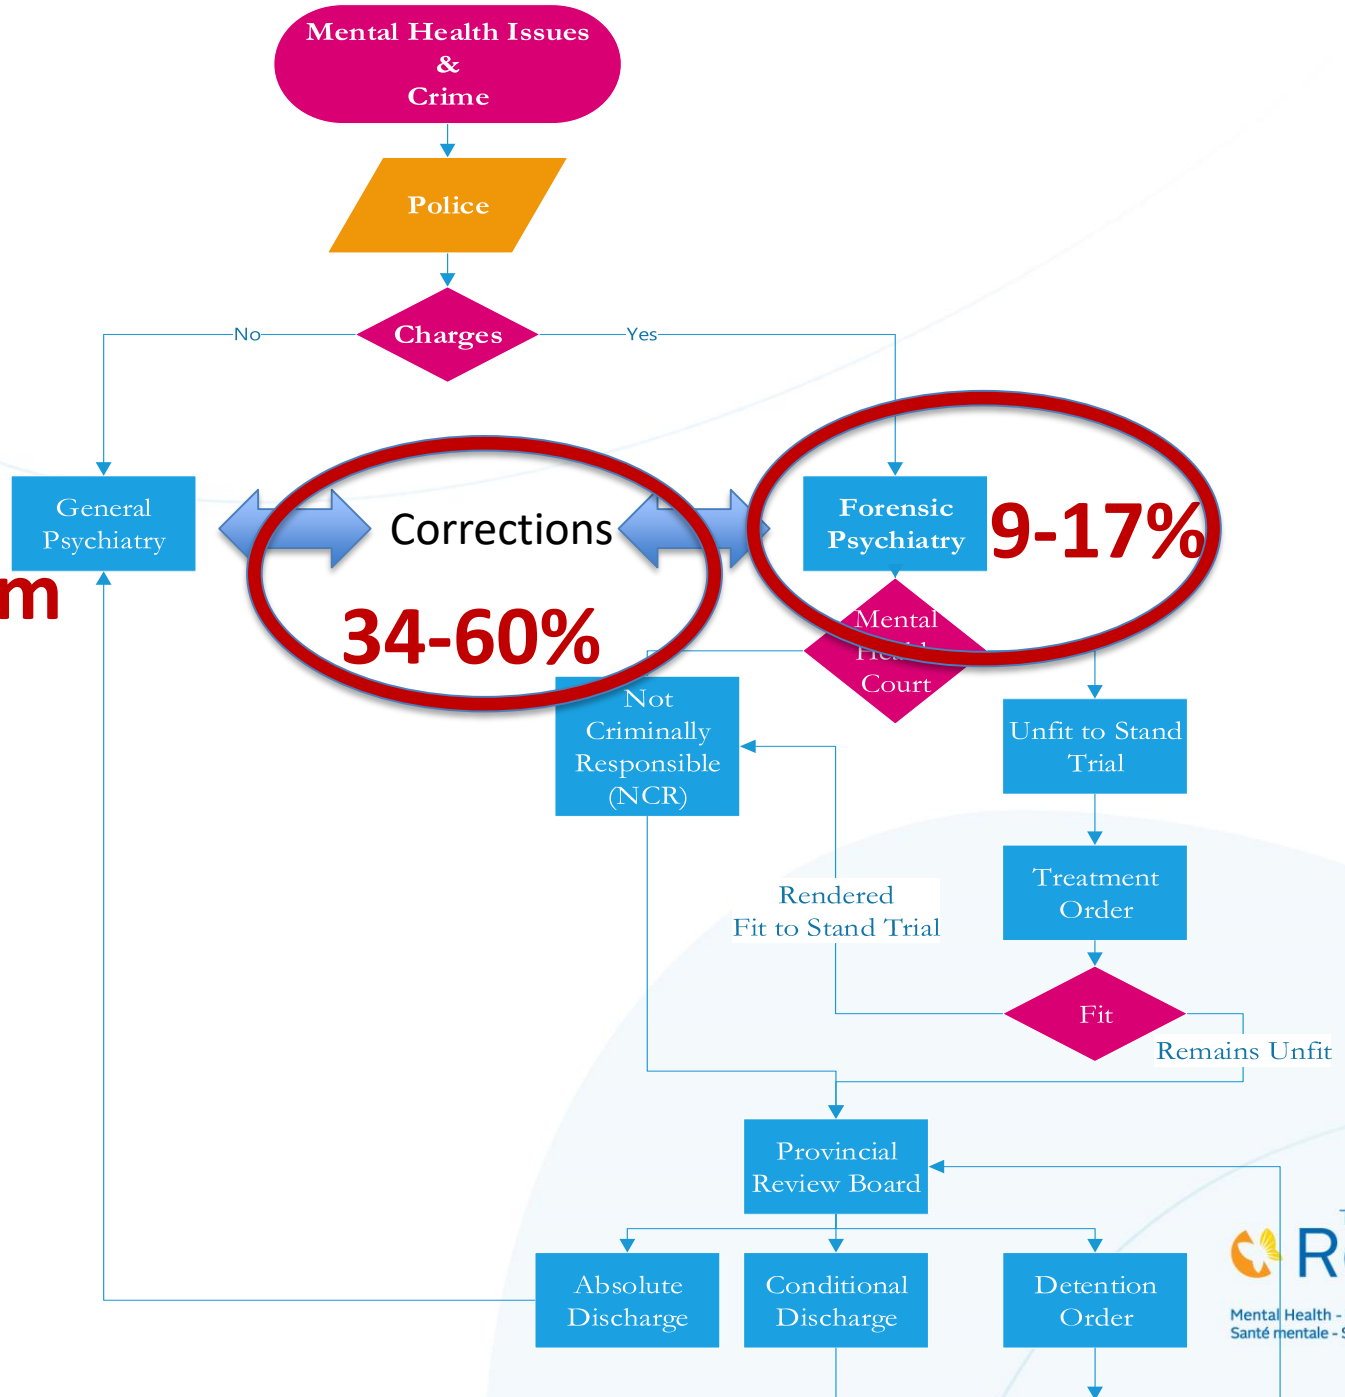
Mental Health Issues
&
Crime

Police

No

Charges

Yes

General Psychiatry

m

Corrections

34-60%

Forensic Psychiatry

9-17%

Mental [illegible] Court

Not Criminally Responsible (NCR)

Unfit to Stand Trial

Treatment Order

Rendered Fit to Stand Trial

Fit

Remains Unfit

Provincial Review Board

Absolute Discharge

Conditional Discharge

Detention Order

R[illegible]

Mental Health - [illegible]
Santé mentale - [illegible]